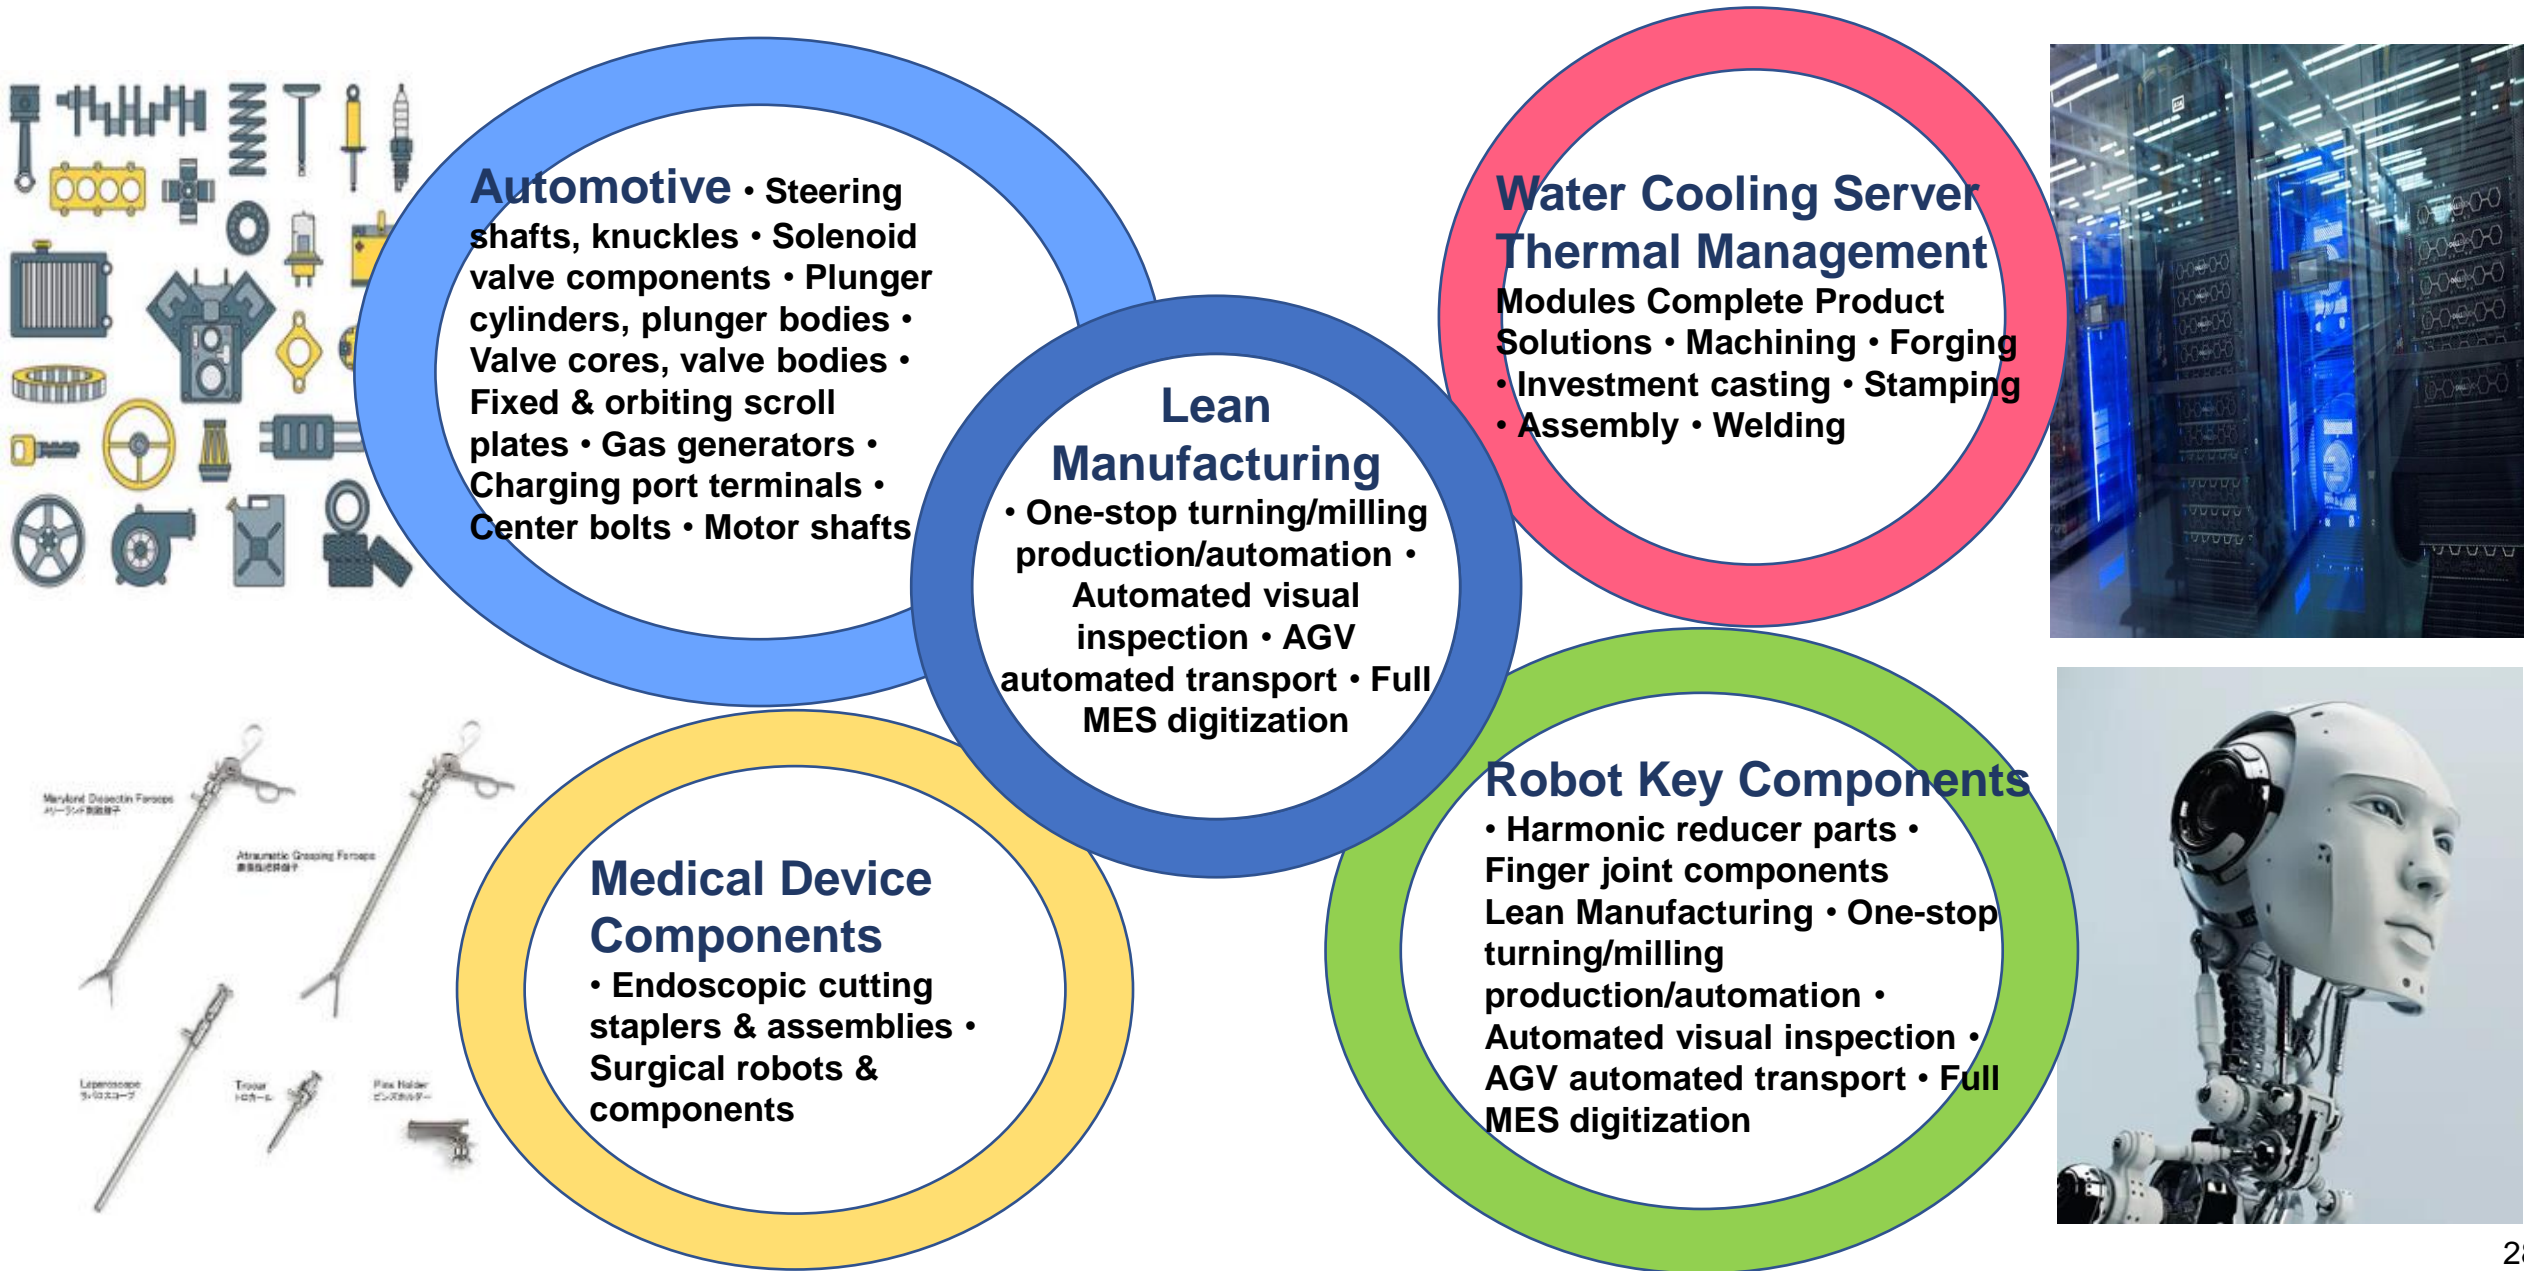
Automotive • Steering shafts, knuckles • Solenoid valve components • Plunger cylinders, plunger bodies • Valve cores, valve bodies • Fixed & orbiting scroll plates • Gas generators • Charging port terminals • Center bolts • Motor shafts

Lean Manufacturing
• One-stop turning/milling production/automation • Automated visual inspection • AGV automated transport • Full MES digitization

Water Cooling Server Thermal Management
Modules Complete Product Solutions • Machining • Forging • Investment casting • Stamping • Assembly • Welding

Maryland Dissectin Forceps
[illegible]

Atraumatic Grasping Forceps
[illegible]

Laparoscope
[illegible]

Trocar
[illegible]

Pins Holder
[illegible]

Medical Device Components
• Endoscopic cutting staplers & assemblies • Surgical robots & components

Robot Key Components
• Harmonic reducer parts • Finger joint components Lean Manufacturing • One-stop turning/milling production/automation • Automated visual inspection • AGV automated transport • Full MES digitization

2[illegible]